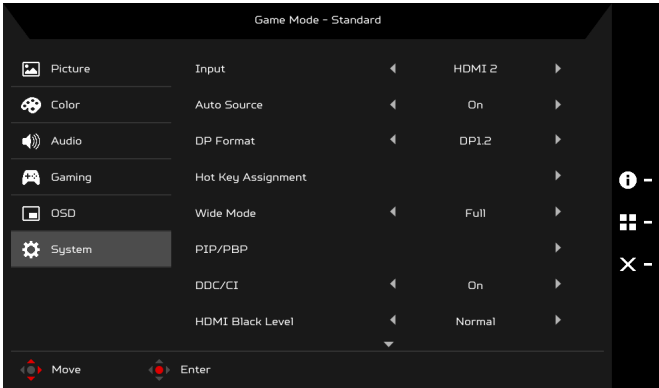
Game Mode - Standard

Picture
Color
Audio
Gaming
OSD
System

| | | | |
|---|---|---|---|
| Input | ◀ | HDMI 2 | ▶ |
| Auto Source | ◀ | On | ▶ |
| DP Format | ◀ | DP1.2 | ▶ |
| Hot Key Assignment | | | ▶ |
| Wide Mode | ◀ | Full | ▶ |
| PIP/PBP | | | ▶ |
| DDC/CI | ◀ | On | ▶ |
| HDMI Black Level | ◀ | Normal | ▶ |

Move
Enter